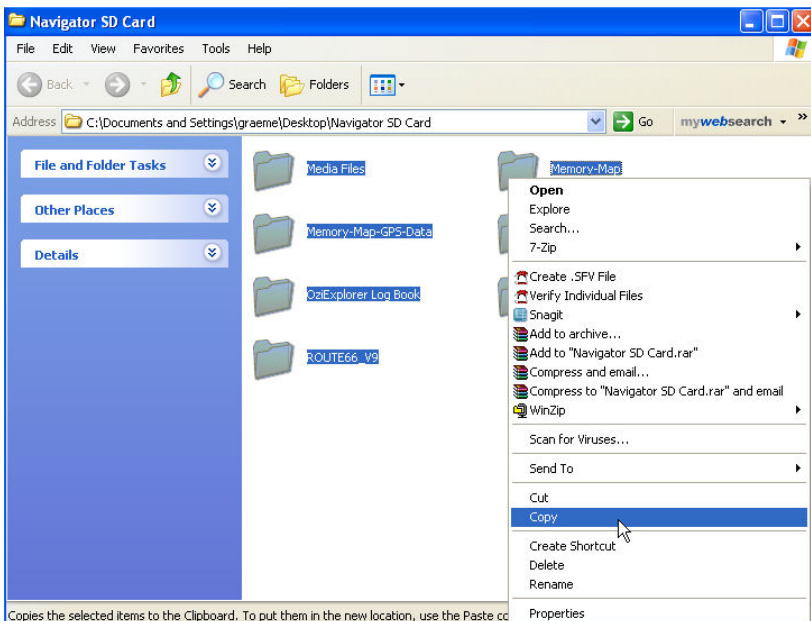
Navigator SD Card

File Edit View Favorites Tools Help

Back Search Folders

Address C:\Documents and Settings\graeme\Desktop\Navigator SD Card Go mywebsearch

File and Folder Tasks

Other Places

Details

Media Files

Memory-Map

Memory-Map-GPS-Data

OziExplorer Log Book

ROUTE66_V9

Open
Explore
Search...
7-Zip
Create .SFV File
Verify Individual Files
Snagit
Add to archive...
Add to "Navigator SD Card.rar"
Compress and email...
Compress to "Navigator SD Card.rar" and email
WinZip
Scan for Viruses...
Send To
Cut
Copy
Create Shortcut
Delete
Rename
Properties

Copies the selected items to the Clipboard. To put them in the new location, use the Paste co